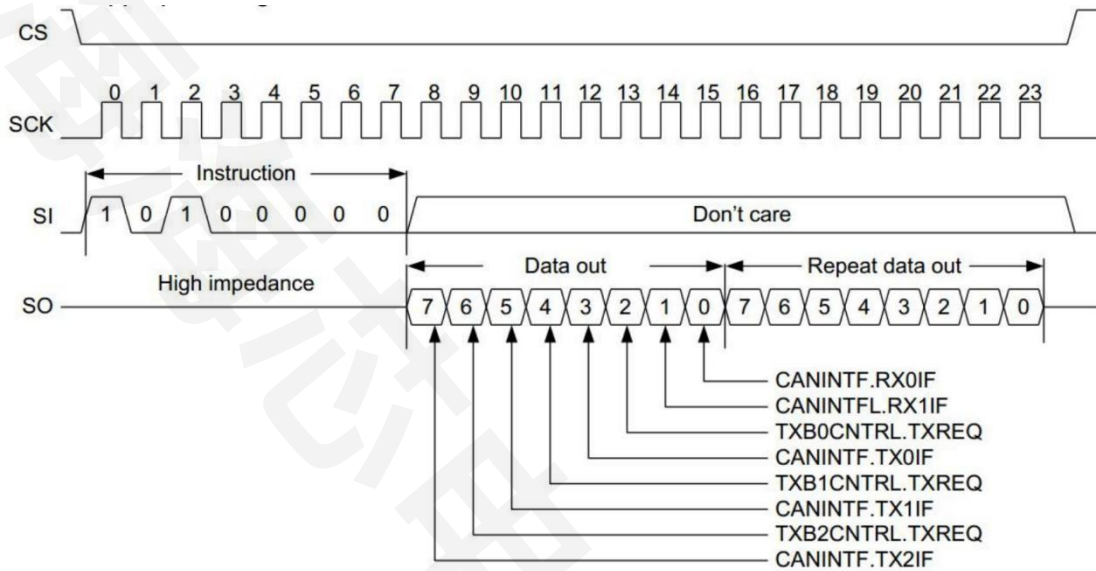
CS

SCK

0 1 2 3 4 5 6 7 8 9 10 11 12 13 14 15 16 17 18 19 20 21 22 23

Instruction

SI

1 0 1 0 0 0 0 0

Don't care

Data out

Repeat data out

High impedance

SO

7 6 5 4 3 2 1 0 7 6 5 4 3 2 1 0

CANINTF.RX0IF
CANINTFL.RX1IF
TXB0CNTRL.TXREQ
CANINTF.TX0IF
TXB1CNTRL.TXREQ
CANINTF.TX1IF
TXB2CNTRL.TXREQ
CANINTF.TX2IF